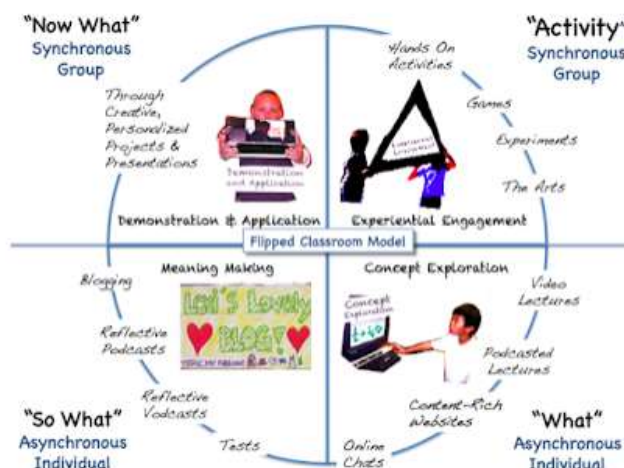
"Now What"
Synchronous
Group

"Activity"
Synchronous
Group

Through Creative, Personalized Projects & Presentations

Demonstration and Application

Demonstration & Application

Hands On Activities

Games

Experiments

The Arts

Experiential Engagement

Experiential Engagement

Flipped Classroom Model

Meaning Making

Blogging

Lexi's Lovely BLOG!

Reflective Podcasts

Reflective Vodcasts

Tests

"So What"
Asynchronous
Individual

Concept Exploration

Concept Exploration

Video Lectures

Podcasted Lectures

Content-Rich Websites

Online Chats

"What"
Asynchronous
Individual